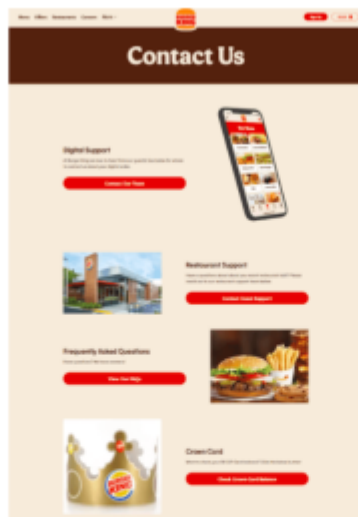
Menu Offers Restaurants Careers More

Sign In

Contact Us

Digital Support

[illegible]

Contact Our Team

Restaurant Support

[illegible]

Contact Guest Support

Frequently Asked Questions

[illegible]

View Our FAQs

Crown Card

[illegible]

Check Crown Card Balance